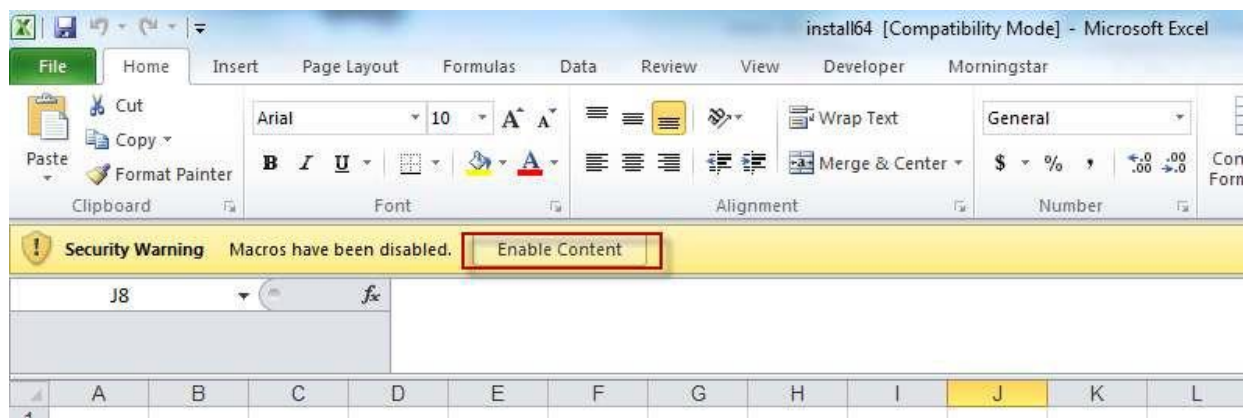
install64 [Compatibility Mode] - Microsoft Excel

File Home Insert Page Layout Formulas Data Review View Developer Morningstar

Cut
Copy
Paste
Format Painter
Clipboard

Arial 10
B I U
Font

Wrap Text
Merge & Center
Alignment

General
$ %
Number

Con
Form

Security Warning Macros have been disabled. Enable Content

J8
$f_x$

| A | B | C | D | E | F | G | H | I | J | K | L |
|---|---|---|---|---|---|---|---|---|---|---|---|

1